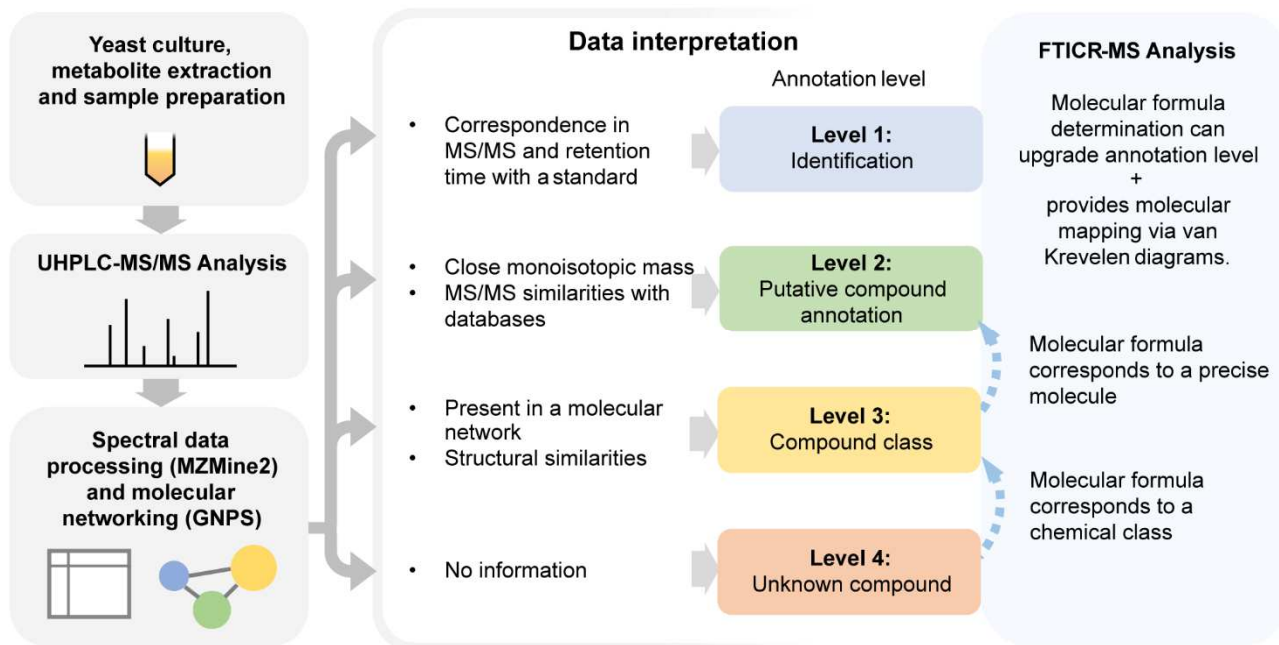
Yeast culture, metabolite extraction and sample preparation

UHPLC-MS/MS Analysis

Spectral data processing (MZMine2) and molecular networking (GNPS)

Data interpretation

Annotation level

• Correspondence in MS/MS and retention time with a standard

Level 1:
Identification

• Close monoisotopic mass
• MS/MS similarities with databases

Level 2:
Putative compound annotation

• Present in a molecular network
• Structural similarities

Level 3:
Compound class

• No information

Level 4:
Unknown compound

FTICR-MS Analysis

Molecular formula determination can upgrade annotation level + provides molecular mapping via van Krevelen diagrams.

Molecular formula corresponds to a precise molecule

Molecular formula corresponds to a chemical class